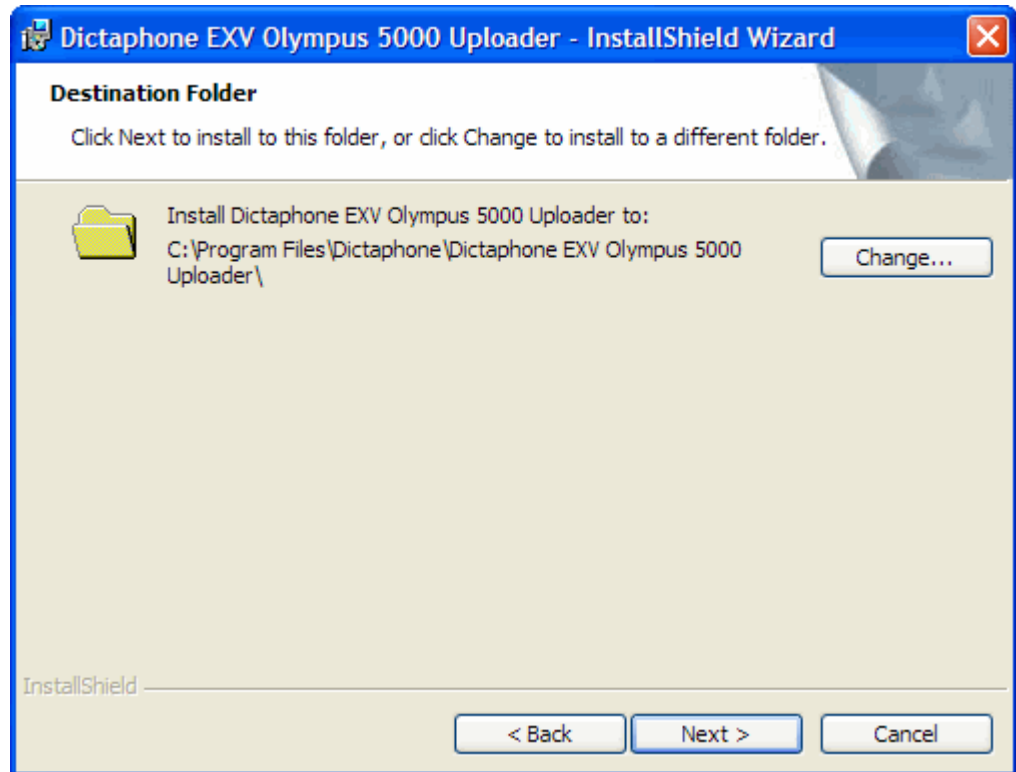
Dictaphone EXV Olympus 5000 Uploader - InstallShield Wizard

Destination Folder

Click Next to install to this folder, or click Change to install to a different folder.

Install Dictaphone EXV Olympus 5000 Uploader to:
C:\Program Files\Dictaphone\Dictaphone EXV Olympus 5000 Uploader\

Change...

InstallShield

< Back

Next >

Cancel